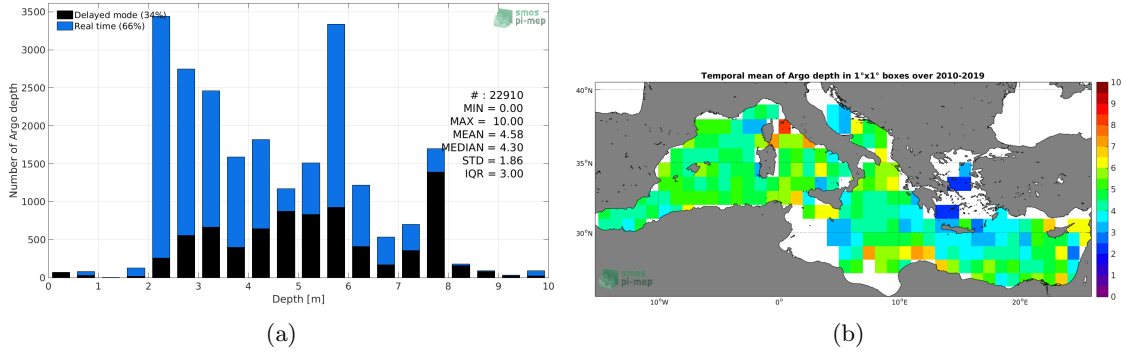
Delayed mode (34%)
Real time (66%)

smos pi-mep

# : 22910
MIN = 0.00
MAX = 10.00
MEAN = 4.58
MEDIAN = 4.30
STD = 1.86
IQR = 3.00

Number of Argo depth
3500
3000
2500
2000
1500
1000
500
0

0 1 2 3 4 5 6 7 8 9 10
Depth [m]

(a)

Temporal mean of Argo depth in 1°x1° boxes over 2010-2019

40°N
35°N
30°N

10°W 0° 10°E 20°E

smos pi-mep

10
9
8
7
6
5
4
3
2
1
0

(b)